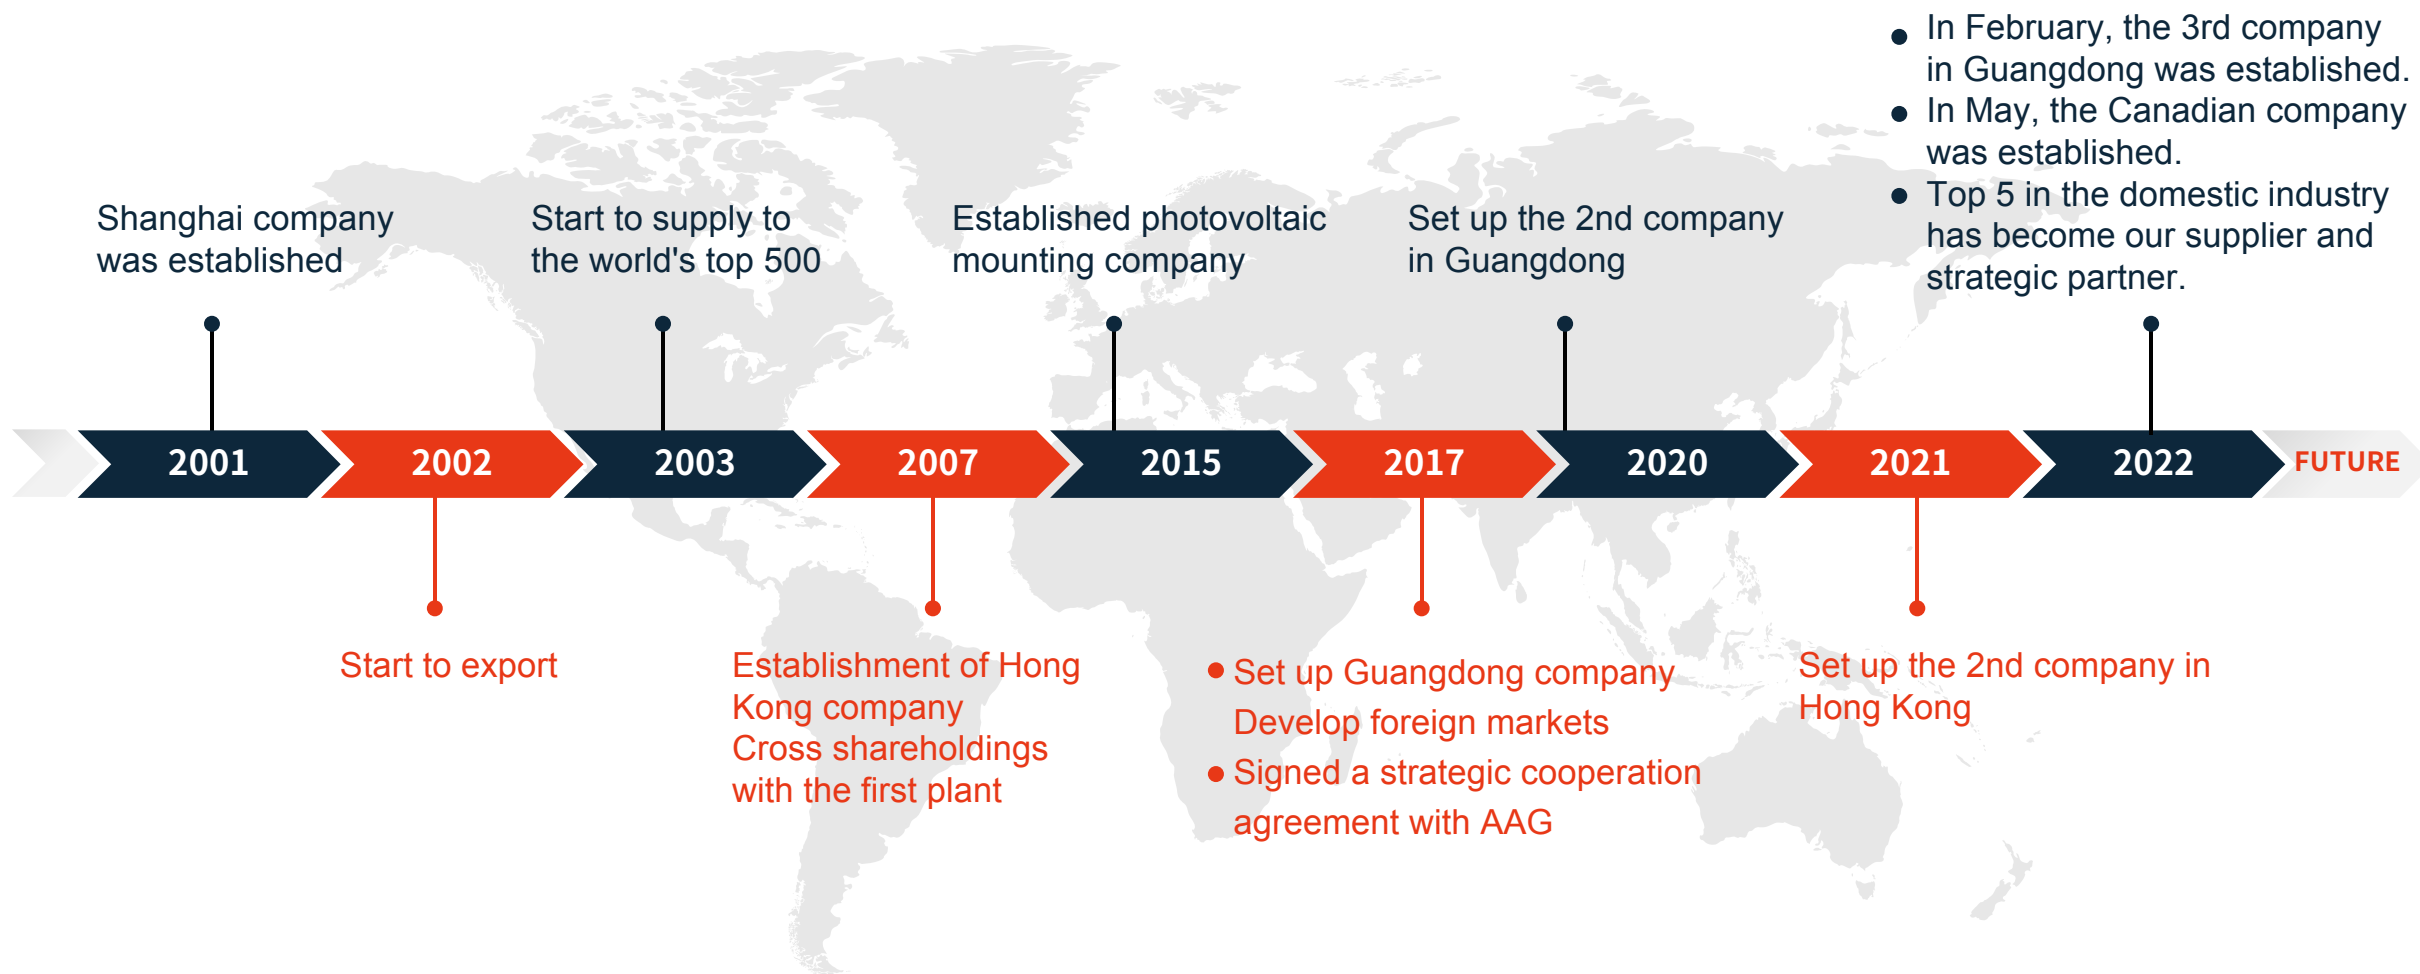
- In February, the 3rd company in Guangdong was established.
- In May, the Canadian company was established.
- Top 5 in the domestic industry has become our supplier and strategic partner.

Shanghai company was established

Start to supply to the world's top 500

Established photovoltaic mounting company

Set up the 2nd company in Guangdong

2001

2002

2003

2007

2015

2017

2020

2021

2022

FUTURE

Start to export

Establishment of Hong Kong company
Cross shareholdings with the first plant

- Set up Guangdong company
Develop foreign markets
- Signed a strategic cooperation agreement with AAG

Set up the 2nd company in Hong Kong